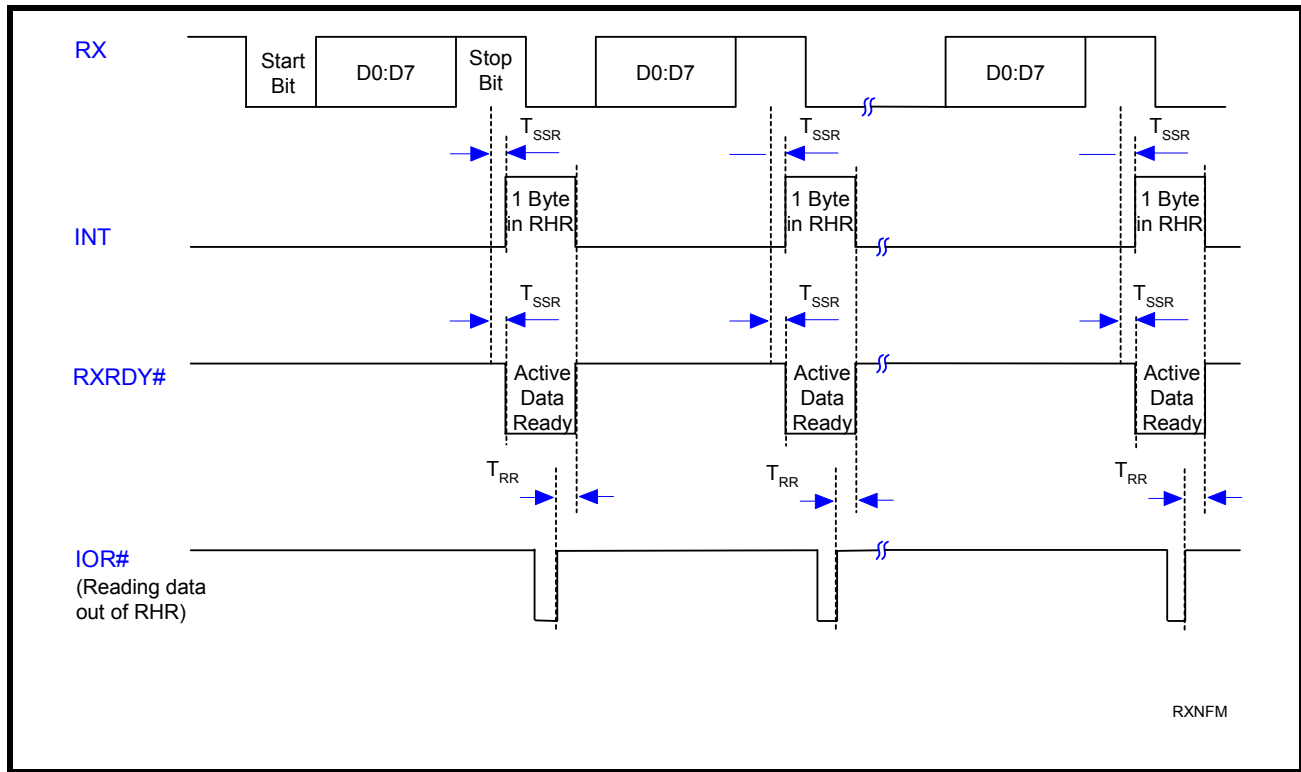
RX

Start Bit

D0:D7

Stop Bit

D0:D7

D0:D7

$T_{SSR}$

$T_{SSR}$

$T_{SSR}$

1 Byte in RHR

1 Byte in RHR

1 Byte in RHR

INT

$T_{SSR}$

$T_{SSR}$

$T_{SSR}$

RXRDY#

Active Data Ready

Active Data Ready

Active Data Ready

$T_{RR}$

$T_{RR}$

$T_{RR}$

IOR#
(Reading data out of RHR)

RXNFM